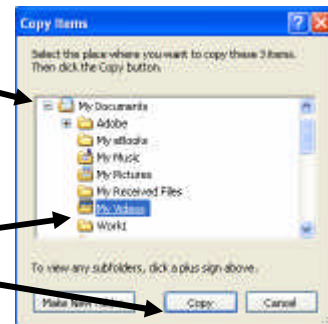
Copy Items

Select the place where you want to copy these 3 items. Then click the Copy button.

My Documents
Adobe
My eBooks
My Music
My Pictures
My Received Files
My Videos
Work1

To view any subfolders, click a plus sign above.

Make New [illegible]
Copy
Cancel